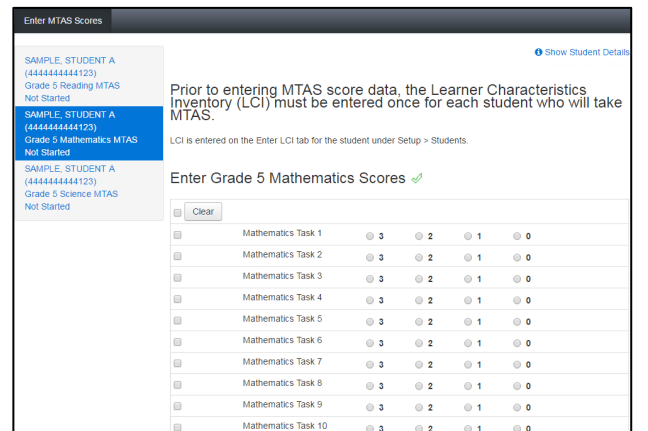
Enter MTAS Scores

SAMPLE, STUDENT A
(4444444444123)
Grade 5 Reading MTAS
Not Started

SAMPLE, STUDENT A
(4444444444123)
Grade 5 Mathematics MTAS
Not Started

SAMPLE, STUDENT A
(4444444444123)
Grade 5 Science MTAS
Not Started

Show Student Details

Prior to entering MTAS score data, the Learner Characteristics Inventory (LCI) must be entered once for each student who will take MTAS.

LCI is entered on the Enter LCI tab for the student under Setup > Students.

Enter Grade 5 Mathematics Scores

Clear

| | | | | | |
|---|---|---|---|---|---|
| | Mathematics Task 1 | 3 | 2 | 1 | 0 |
| | Mathematics Task 2 | 3 | 2 | 1 | 0 |
| | Mathematics Task 3 | 3 | 2 | 1 | 0 |
| | Mathematics Task 4 | 3 | 2 | 1 | 0 |
| | Mathematics Task 5 | 3 | 2 | 1 | 0 |
| | Mathematics Task 6 | 3 | 2 | 1 | 0 |
| | Mathematics Task 7 | 3 | 2 | 1 | 0 |
| | Mathematics Task 8 | 3 | 2 | 1 | 0 |
| | Mathematics Task 9 | 3 | 2 | 1 | 0 |
| | Mathematics Task 10 | 3 | 2 | 1 | 0 |